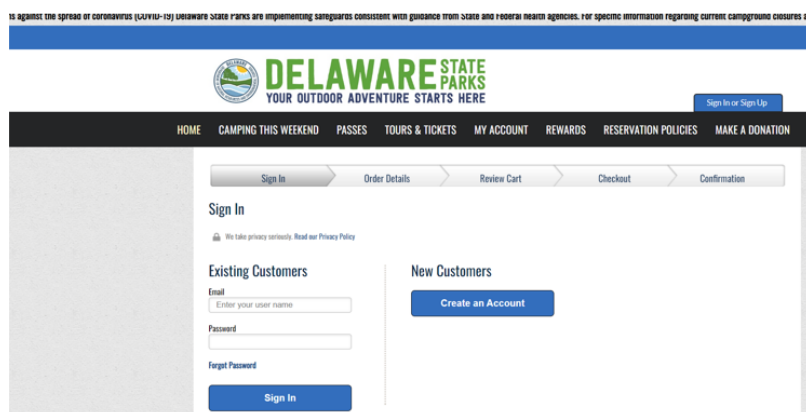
s against the spread of coronavirus (COVID-19) Delaware State Parks are implementing safeguards consistent with guidance from State and Federal health agencies. For specific information regarding current campground closures a

DELAWARE STATE PARKS
YOUR OUTDOOR ADVENTURE STARTS HERE

Sign In or Sign Up

HOME CAMPING THIS WEEKEND PASSES TOURS & TICKETS MY ACCOUNT REWARDS RESERVATION POLICIES MAKE A DONATION

Sign In | Order Details | Review Cart | Checkout | Confirmation

Sign In

We take privacy seriously. Read our Privacy Policy

Existing Customers

Email
Enter your user name

Password

Forgot Password

Sign In

New Customers

Create an Account